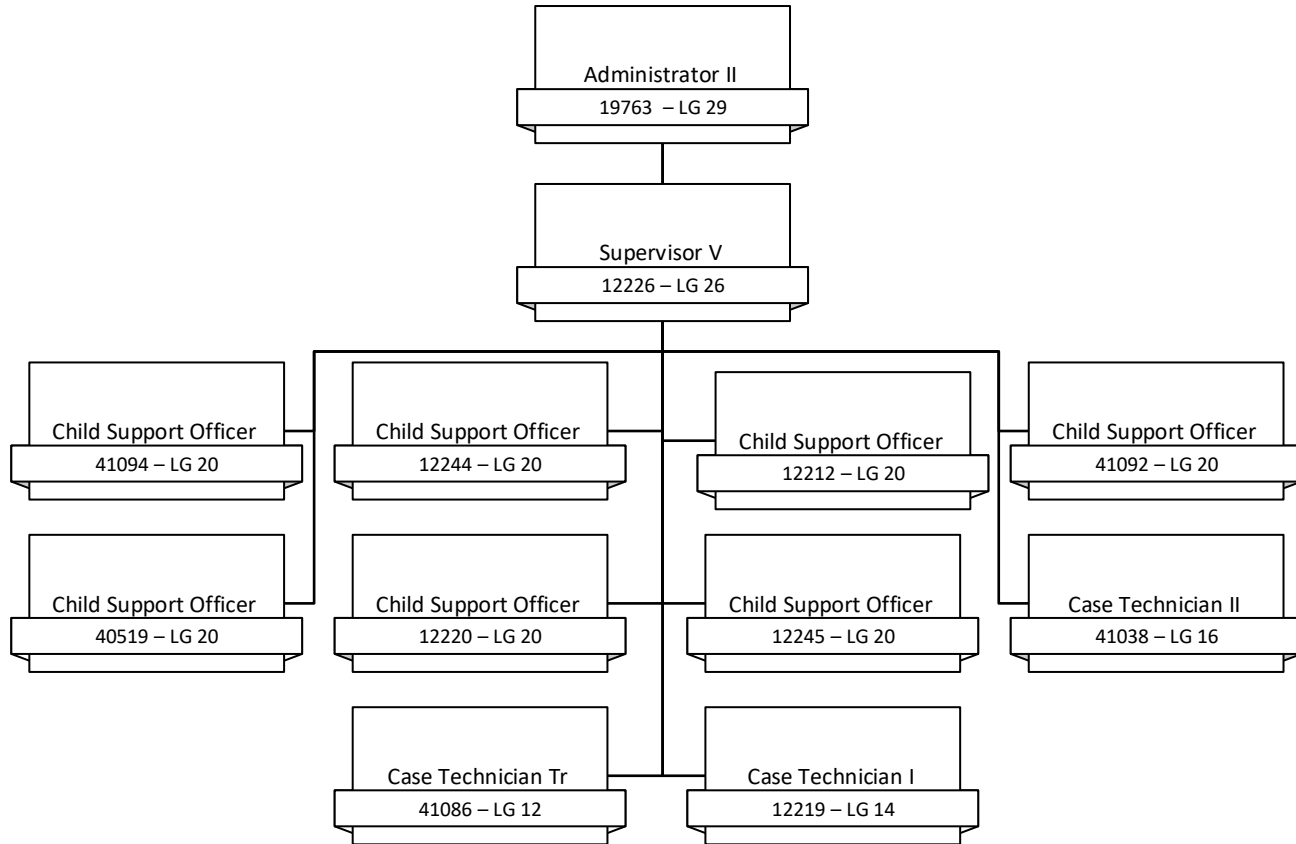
Administrator II
19763 – LG 29

Supervisor V
12226 – LG 26

Child Support Officer
41094 – LG 20

Child Support Officer
12244 – LG 20

Child Support Officer
12212 – LG 20

Child Support Officer
41092 – LG 20

Child Support Officer
40519 – LG 20

Child Support Officer
12220 – LG 20

Child Support Officer
12245 – LG 20

Case Technician II
41038 – LG 16

Case Technician Tr
41086 – LG 12

Case Technician I
12219 – LG 14